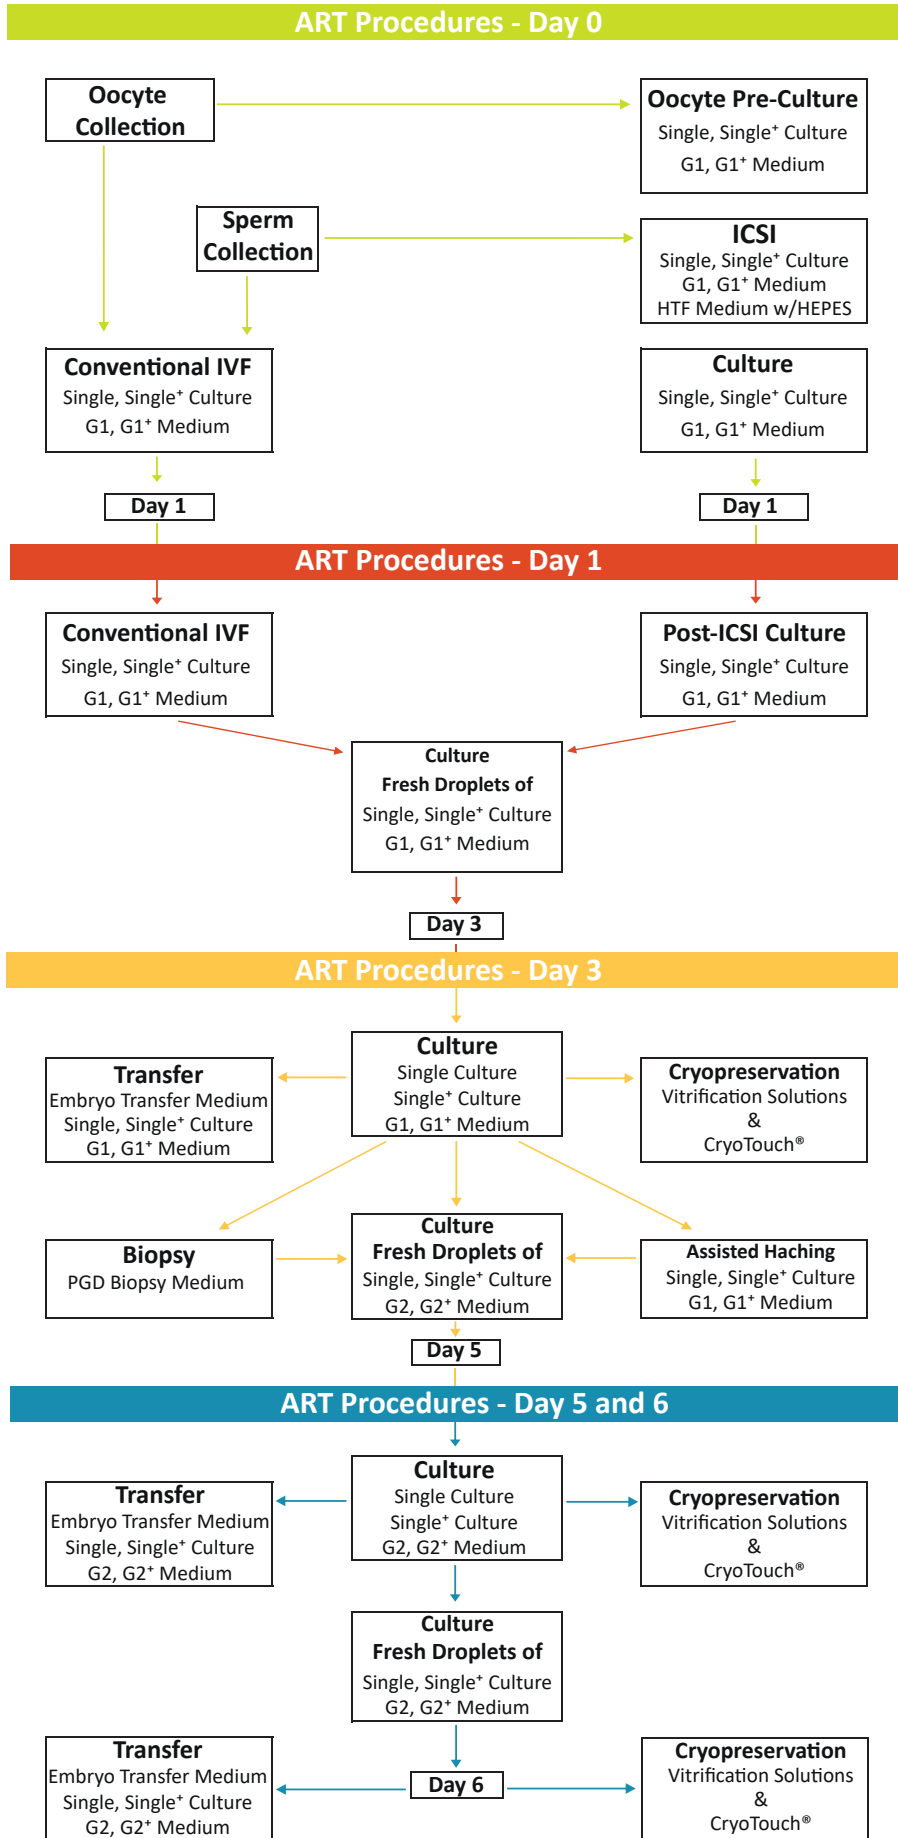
ART Procedures - Day 0

Oocyte Collection

Oocyte Pre-Culture
Single, Single$^+$ Culture
G1, G1$^+$ Medium

Sperm Collection

ICSI
Single, Single$^+$ Culture
G1, G1$^+$ Medium
HTF Medium w/HEPES

Conventional IVF
Single, Single$^+$ Culture
G1, G1$^+$ Medium

Culture
Single, Single$^+$ Culture
G1, G1$^+$ Medium

Day 1

Day 1

ART Procedures - Day 1

Conventional IVF
Single, Single$^+$ Culture
G1, G1$^+$ Medium

Post-ICSI Culture
Single, Single$^+$ Culture
G1, G1$^+$ Medium

Culture
Fresh Droplets of
Single, Single$^+$ Culture
G1, G1$^+$ Medium

Day 3

ART Procedures - Day 3

Culture
Single Culture
Single$^+$ Culture
G1, G1$^+$ Medium

Transfer
Embryo Transfer Medium
Single, Single$^+$ Culture
G1, G1$^+$ Medium

Cryopreservation
Vitrification Solutions
&
CryoTouch®

Biopsy
PGD Biopsy Medium

Culture
Fresh Droplets of
Single, Single$^+$ Culture
G2, G2$^+$ Medium

Assisted Haching
Single, Single$^+$ Culture
G1, G1$^+$ Medium

Day 5

ART Procedures - Day 5 and 6

Culture
Single Culture
Single$^+$ Culture
G2, G2$^+$ Medium

Transfer
Embryo Transfer Medium
Single, Single$^+$ Culture
G2, G2$^+$ Medium

Cryopreservation
Vitrification Solutions
&
CryoTouch®

Culture
Fresh Droplets of
Single, Single$^+$ Culture
G2, G2$^+$ Medium

Transfer
Embryo Transfer Medium
Single, Single$^+$ Culture
G2, G2$^+$ Medium

Day 6

Cryopreservation
Vitrification Solutions
&
CryoTouch®